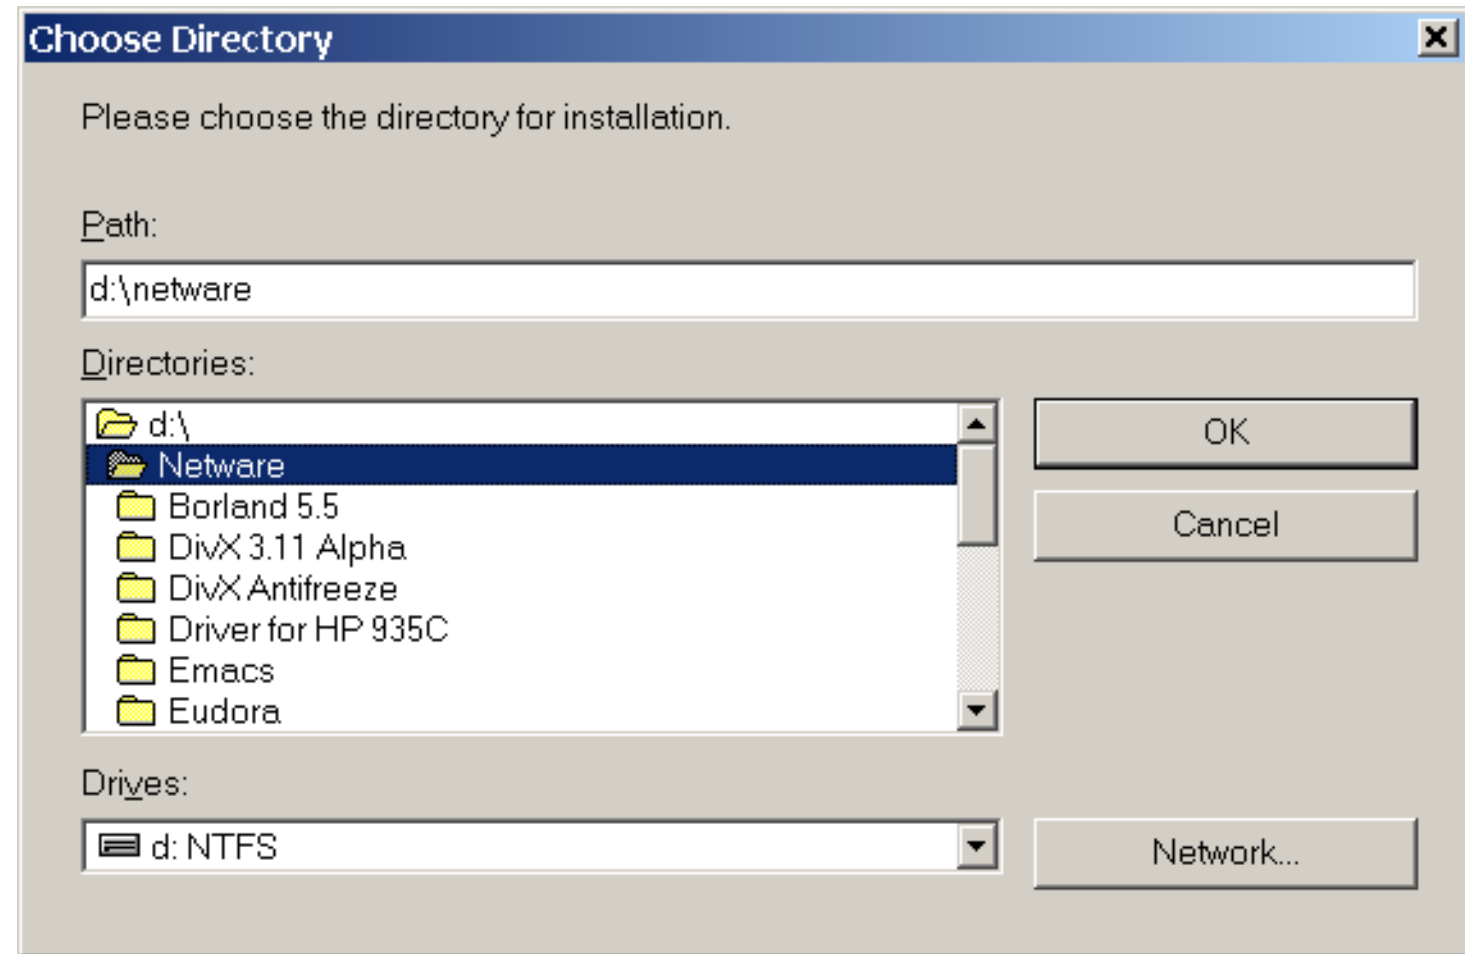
Choose Directory

×

Please choose the directory for installation.

Path:

d:\netware

Directories:

d:\
Netware
Borland 5.5
DivX 3.11 Alpha
DivX Antifreeze
Driver for HP 935C
Emacs
Eudora

OK

Cancel

Drives:

d: NTFS

Network...